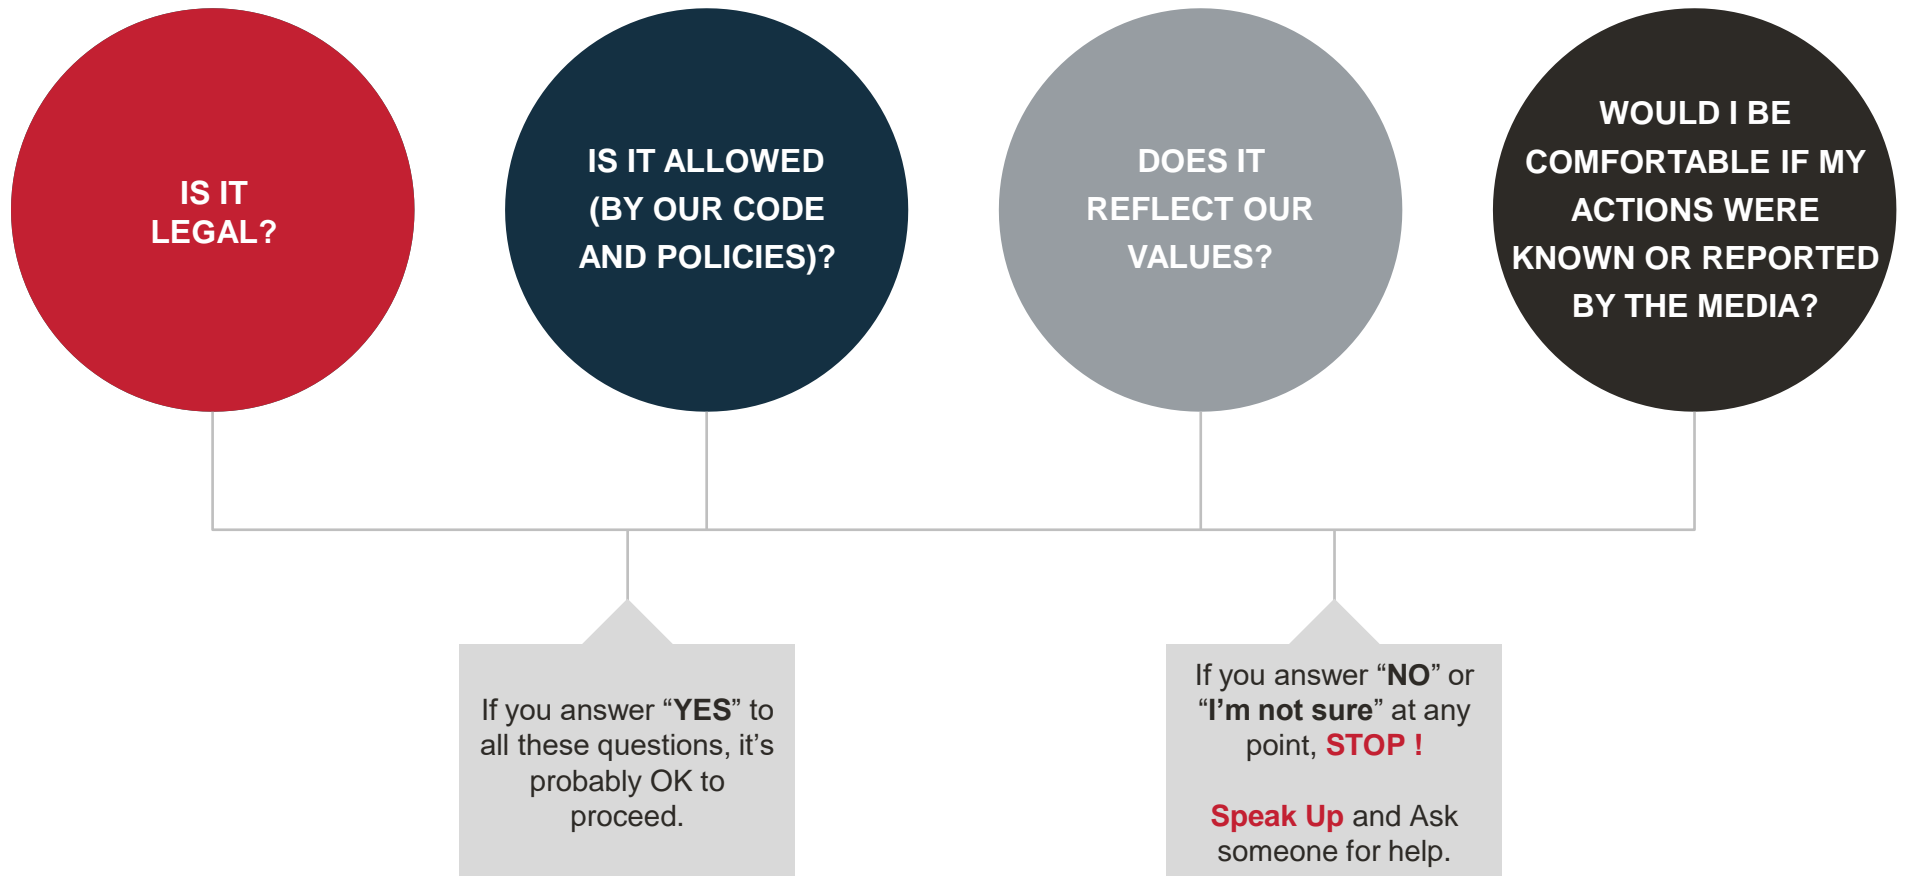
IS IT LEGAL?

IS IT ALLOWED (BY OUR CODE AND POLICIES)?

DOES IT REFLECT OUR VALUES?

WOULD I BE COMFORTABLE IF MY ACTIONS WERE KNOWN OR REPORTED BY THE MEDIA?

If you answer “YES” to all these questions, it’s probably OK to proceed.

If you answer “NO” or “I’m not sure” at any point, STOP !

Speak Up and Ask someone for help.